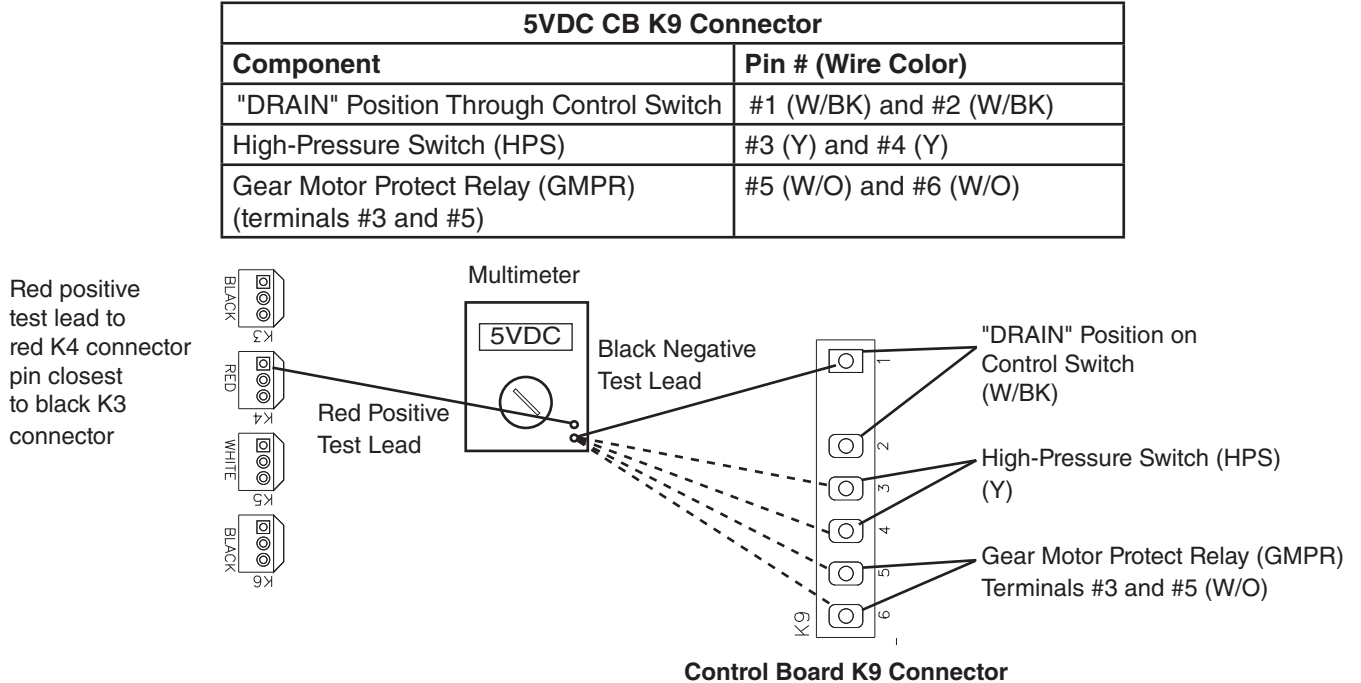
| 5VDC CB K9 Connector | |
|---|---|
| **Component** | **Pin # (Wire Color)** |
| "DRAIN" Position Through Control Switch | #1 (W/BK) and #2 (W/BK) |
| High-Pressure Switch (HPS) | #3 (Y) and #4 (Y) |
| Gear Motor Protect Relay (GMPR) (terminals #3 and #5) | #5 (W/O) and #6 (W/O) |

Red positive test lead to red K4 connector pin closest to black K3 connector

BLACK
K3
RED
K4
WHITE
K5
BLACK
K6

Multimeter

5VDC

Red Positive Test Lead

Black Negative Test Lead

1
2
3
4
5
6
K9

"DRAIN" Position on Control Switch (W/BK)

High-Pressure Switch (HPS) (Y)

Gear Motor Protect Relay (GMPR) Terminals #3 and #5 (W/O)

**Control Board K9 Connector**